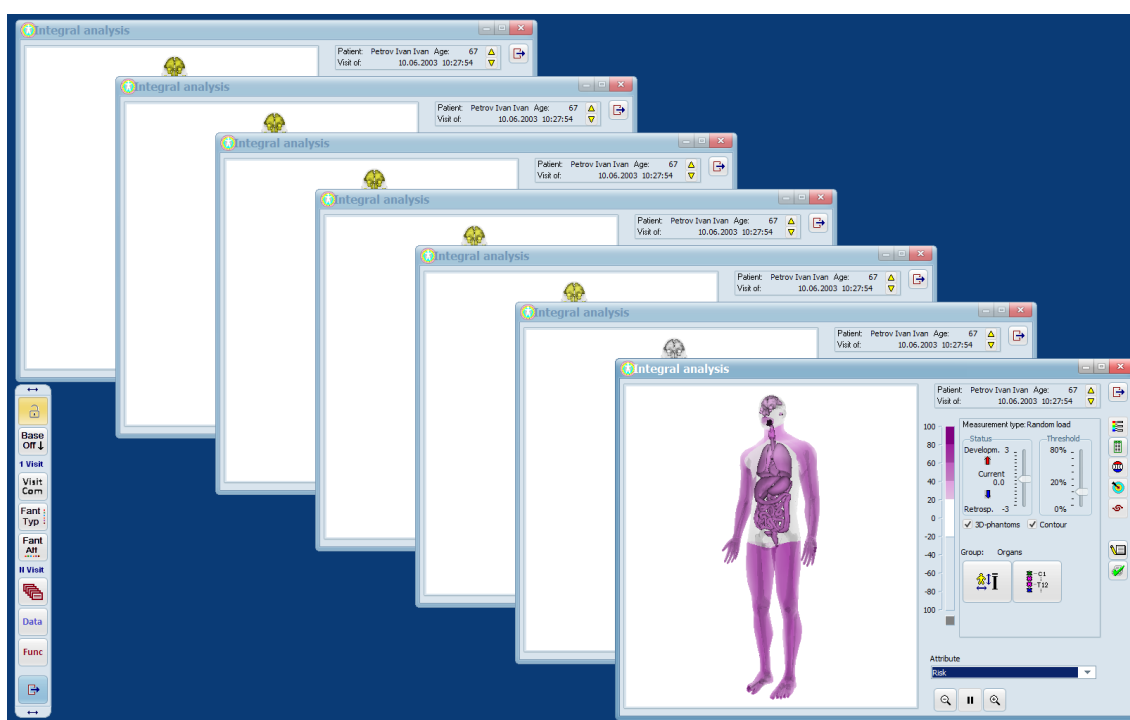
Integral analysis
Patient: Petrov Ivan Ivan Age: 67
Visit of: 10.06.2003 10:27:54

Integral analysis
Patient: Petrov Ivan Ivan Age: 67
Visit of: 10.06.2003 10:27:54

Integral analysis
Patient: Petrov Ivan Ivan Age: 67
Visit of: 10.06.2003 10:27:54

Integral analysis
Patient: Petrov Ivan Ivan Age: 67
Visit of: 10.06.2003 10:27:54

Integral analysis
Patient: Petrov Ivan Ivan Age: 67
Visit of: 10.06.2003 10:27:54

Integral analysis
Patient: Petrov Ivan Ivan Age: 67
Visit of: 10.06.2003 10:27:54

Integral analysis
Patient: Petrov Ivan Ivan Age: 67
Visit of: 10.06.2003 10:27:54

Base Off
1 Visit
Visit Com
Fant Typ
Fant All
II Visit
Data
Func

100
80
60
40
20
0
-20
-40
-60
-80
100

Measurement type: Random load
Status
Develop. 3
Current 0.0
Retrosp. -3
Threshold
80%
20%
0%
3D-phantoms
Contour
Group: Organs
C1
T12
Attribute
Risk